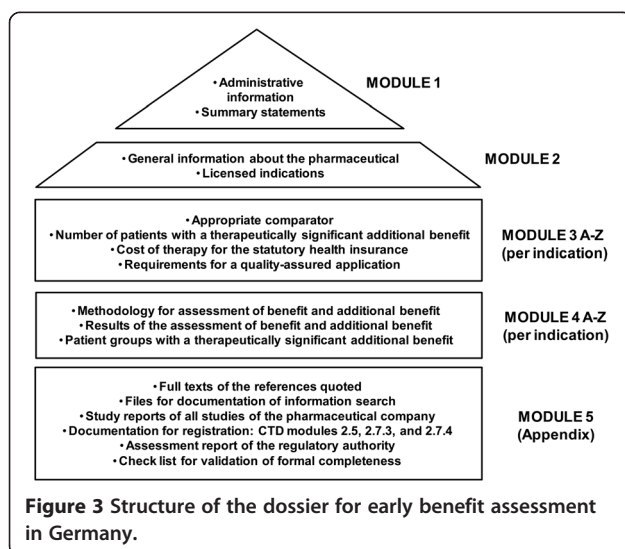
• Administrative information
• Summary statements

MODULE 1

• General information about the pharmaceutical
• Licensed indications

MODULE 2

• Appropriate comparator
• Number of patients with a therapeutically significant additional benefit
• Cost of therapy for the statutory health insurance
• Requirements for a quality-assured application

MODULE 3 A-Z
(per indication)

• Methodology for assessment of benefit and additional benefit
• Results of the assessment of benefit and additional benefit
• Patient groups with a therapeutically significant additional benefit

MODULE 4 A-Z
(per indication)

• Full texts of the references quoted
• Files for documentation of information search
• Study reports of all studies of the pharmaceutical company
• Documentation for registration: CTD modules 2.5, 2.7.3, and 2.7.4
• Assessment report of the regulatory authority
• Check list for validation of formal completeness

MODULE 5
(Appendix)

Figure 3 Structure of the dossier for early benefit assessment in Germany.